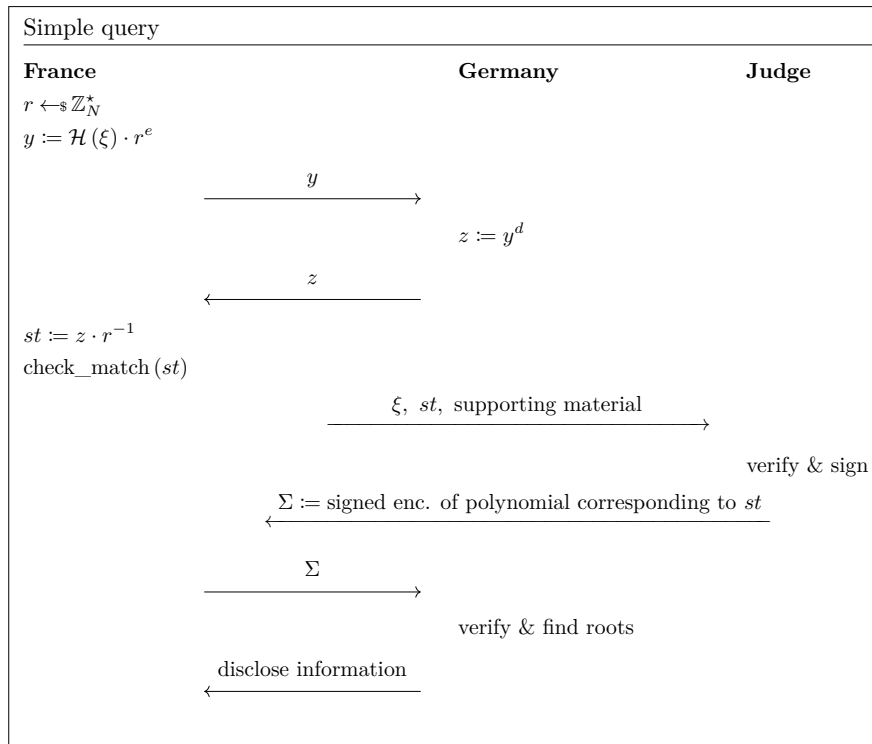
Simple query

**France** **Germany** **Judge**

$r \leftarrow_{\$} \mathbb{Z}_N^\star$

$y \coloneqq \mathcal{H}(\xi) \cdot r^e$

$y$

$z \coloneqq y^d$

$z$

$st \coloneqq z \cdot r^{-1}$

check_match $(st)$

$\xi$, $st$, supporting material

verify & sign

$\Sigma \coloneqq$ signed enc. of polynomial corresponding to $st$

$\Sigma$

verify & find roots

disclose information